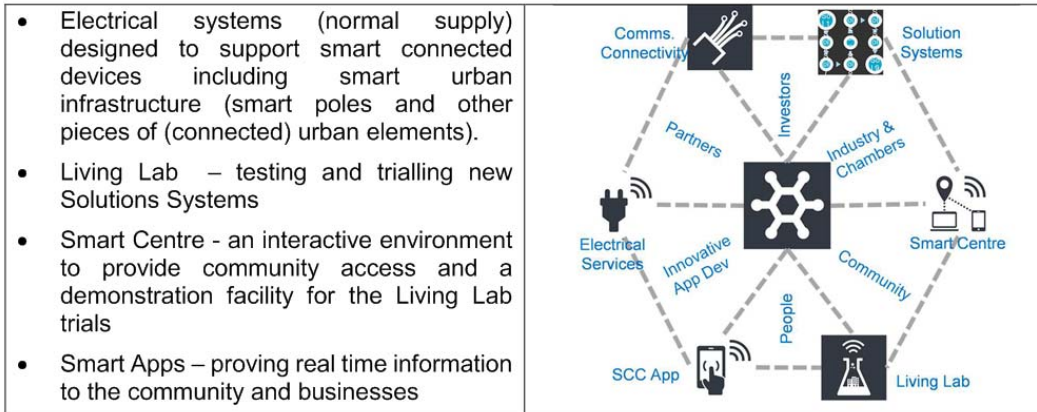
- Electrical systems (normal supply) designed to support smart connected devices including smart urban infrastructure (smart poles and other pieces of (connected) urban elements).
- Living Lab – testing and trialling new Solutions Systems
- Smart Centre - an interactive environment to provide community access and a demonstration facility for the Living Lab trials
- Smart Apps – proving real time information to the community and businesses

Comms. Connectivity
Solution Systems
Investors
Partners
Industry & Chambers
Electrical Services
Innovative App Dev
Community
Smart Centre
People
SCC App
Living Lab